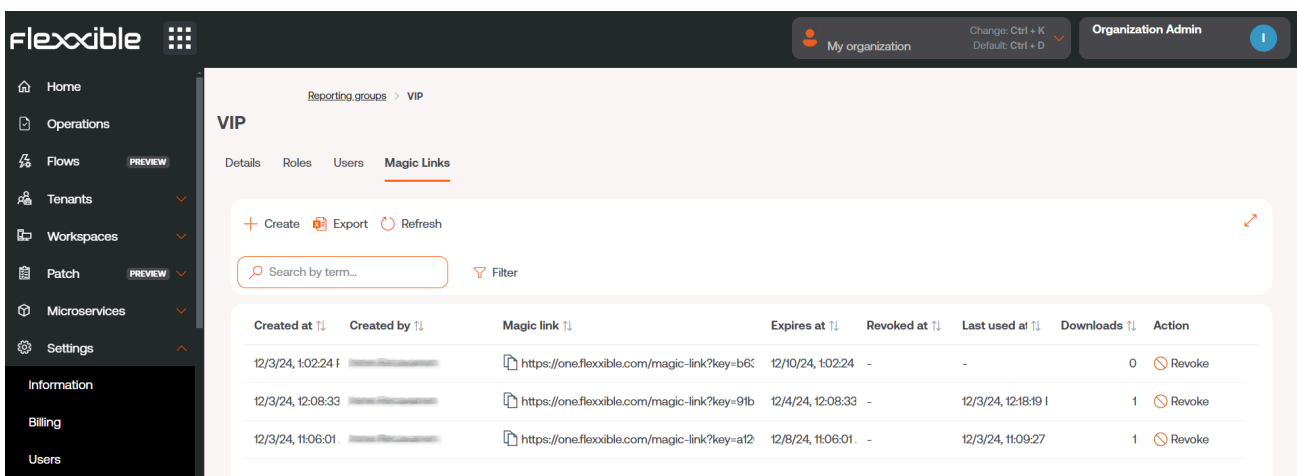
flexxible

My organization
Change: Ctrl + K
Default: Ctrl + D
Organization Admin
I

Home
Operations
Flows PREVIEW
Tenants
Workspaces
Patch PREVIEW
Microservices
Settings
Information
Billing
Users

Reporting groups > VIP

VIP

Details Roles Users Magic Links

+ Create Export Refresh

Search by term...
Filter

| Created at | Created by | Magic link | Expires at | Revoked at | Last used at | Downloads | Action |
|---|---|---|---|---|---|---|---|
| 12/3/24, 1:02:24 F | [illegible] | https://one.flexxible.com/magic-link?key=b63 | 12/10/24, 1:02:24 | - | - | 0 | Revoke |
| 12/3/24, 12:08:33 | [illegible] | https://one.flexxible.com/magic-link?key=91b | 12/4/24, 12:08:33 | - | 12/3/24, 12:18:19 I | 1 | Revoke |
| 12/3/24, 11:06:01 | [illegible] | https://one.flexxible.com/magic-link?key=a12 | 12/8/24, 11:06:01 | - | 12/3/24, 11:09:27 | 1 | Revoke |